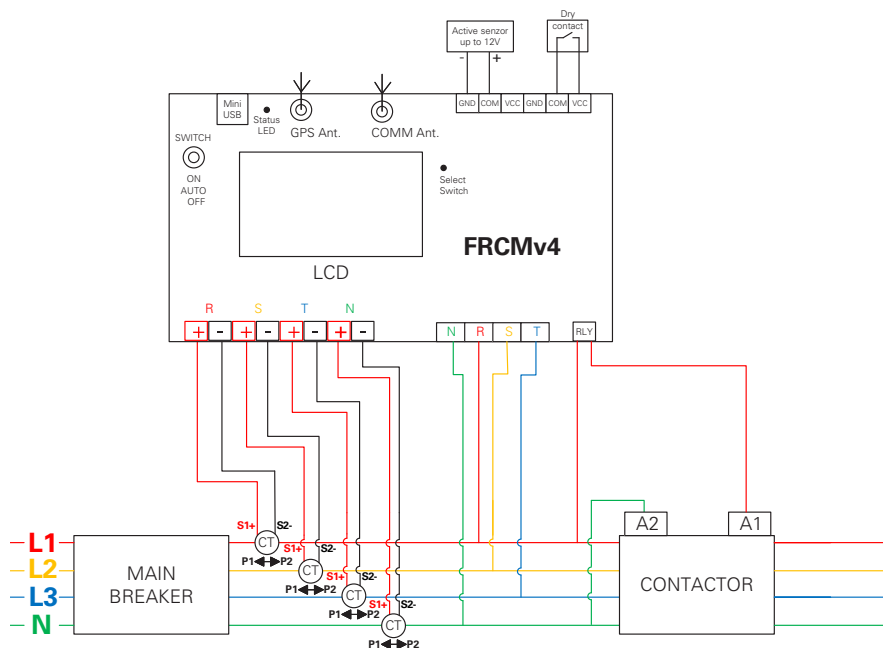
Active senzor up to 12V
- +
Dry contact
GND COM VCC GND COM VCC
Mini USB
Status LED
GPS Ant.
COMM Ant.
SWITCH
ON AUTO OFF
LCD
Select Switch
FRCMv4
R S T N
+ - + - + - + -
N R S T
RLY
S1+ S2-
CT
P1 P2
S1+ S2-
CT
P1 P2
S1+ S2-
CT
P1 P2
S1+ S2-
CT
P1 P2
L1
L2
L3
N
MAIN BREAKER
A2 A1
CONTACTOR